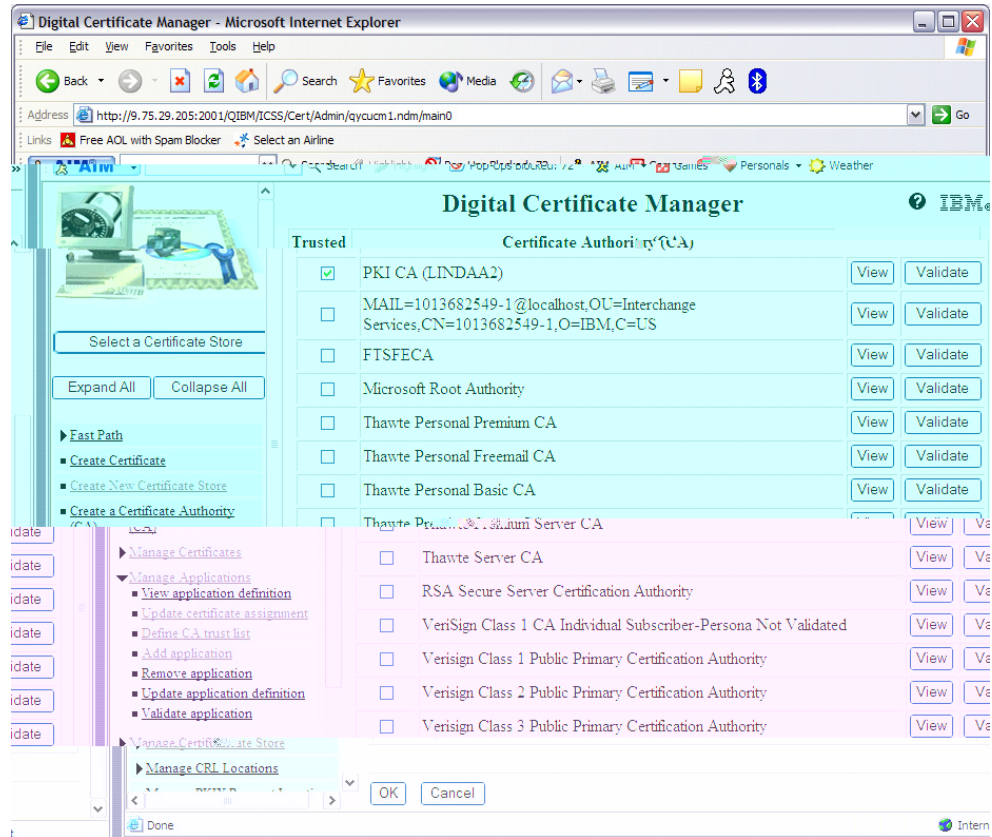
Digital Certificate Manager - Microsoft Internet Explorer

File Edit View Favorites Tools Help

Back Search Favorites Media

Address http://9.75.29.205:2001/QIBM/ICSS/Cert/Admin/qycucm1.ndm/main0 Go

Links Free AOL with Spam Blocker Select an Airline

AIM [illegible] Personals Weather

Digital Certificate Manager IBM

Select a Certificate Store

Expand All Collapse All

Fast Path
Create Certificate
Create New Certificate Store
Create a Certificate Authority (CA)
Manage Certificates
Manage Applications
View application definition
Update certificate assignment
Define CA trust list
Add application
Remove application
Update application definition
Validate application
Manage Certificate Store
Manage CRL Locations

| Trusted | Certificate Authority (CA) | | |
|---|---|---|---|
| ☑ | PKI CA (LINDAA2) | View | Validate |
| ☐ | MAIL=1013682549-1@localhost,OU=Interchange Services,CN=1013682549-1,O=IBM,C=US | View | Validate |
| ☐ | FTSFECA | View | Validate |
| ☐ | Microsoft Root Authority | View | Validate |
| ☐ | Thawte Personal Premium CA | View | Validate |
| ☐ | Thawte Personal Freemail CA | View | Validate |
| ☐ | Thawte Personal Basic CA | View | Validate |
| ☐ | Thawte Pr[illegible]ium Server CA | View | Va |
| ☐ | Thawte Server CA | View | Va |
| ☐ | RSA Secure Server Certification Authority | View | Va |
| ☐ | VeriSign Class 1 CA Individual Subscriber-Persona Not Validated | View | Va |
| ☐ | Verisign Class 1 Public Primary Certification Authority | View | Va |
| ☐ | Verisign Class 2 Public Primary Certification Authority | View | Va |
| ☐ | Verisign Class 3 Public Primary Certification Authority | View | Va |

idate
idate
idate
idate
idate
idate
idate

OK Cancel

Done Intern